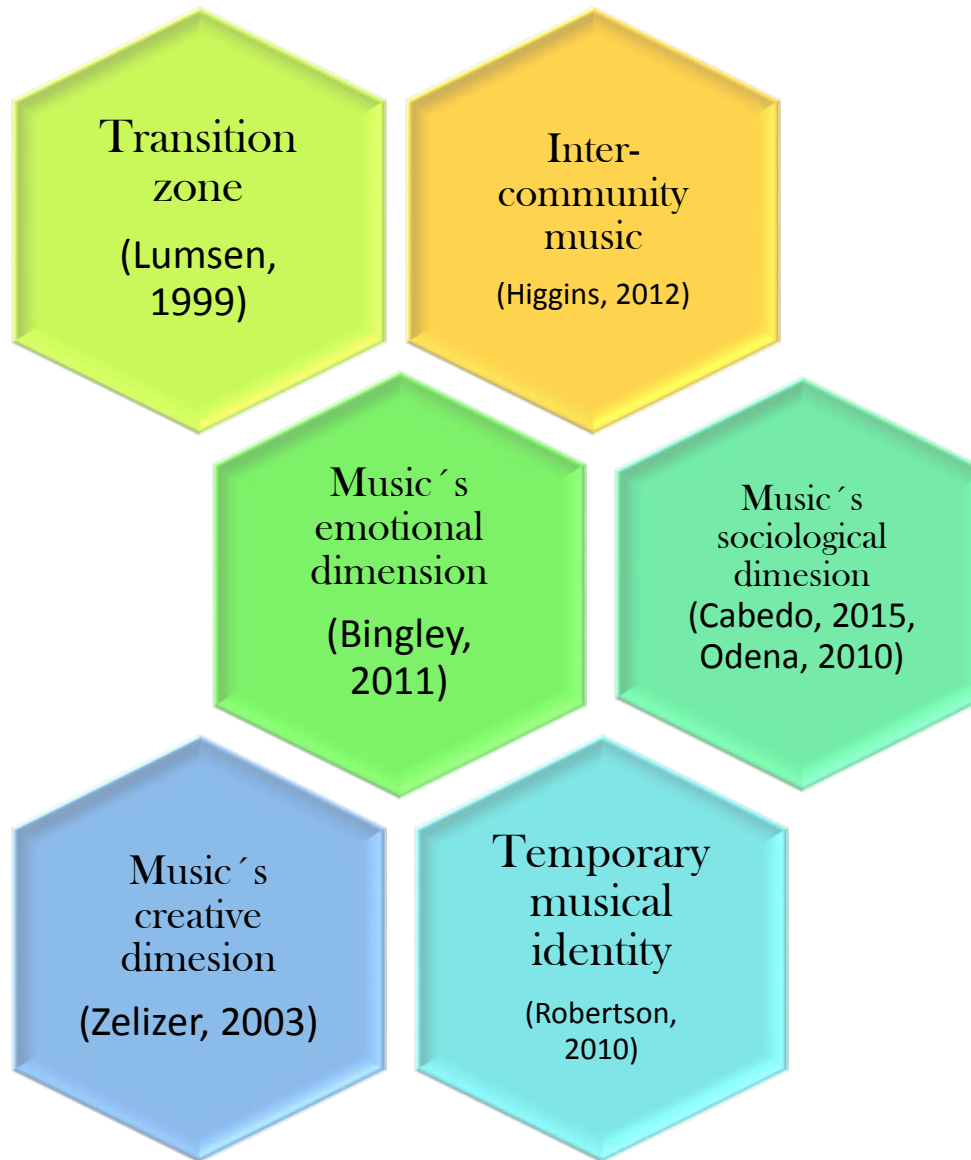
Transition zone
(Lumsen, 1999)

Inter-community music
(Higgins, 2012)

Music´s emotional dimension
(Bingley, 2011)

Music´s sociological dimesion
(Cabedo, 2015, Odena, 2010)

Music´s creative dimesion
(Zelizer, 2003)

Temporary musical identity
(Robertson, 2010)